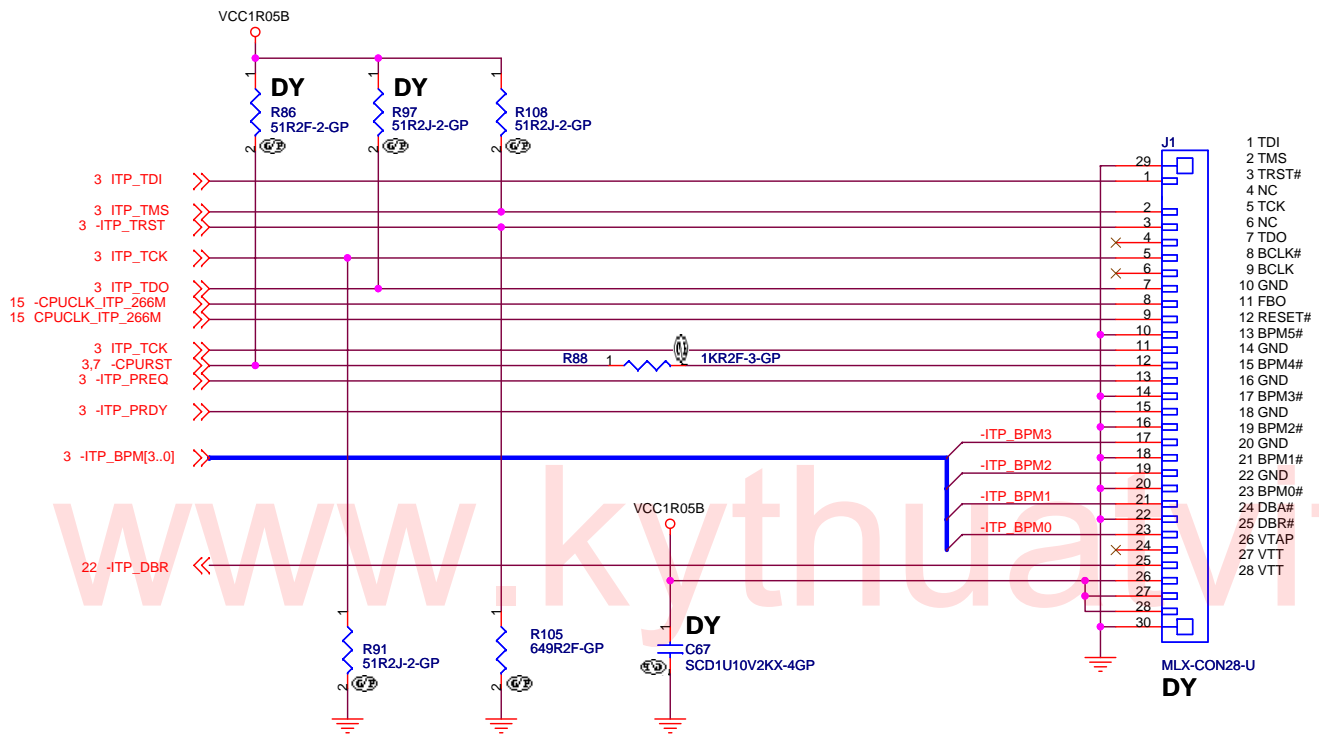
VCC1R05B

DY
R86
51R2F-2-GP

DY
R97
51R2J-2-GP

R108
51R2J-2-GP

3 ITP_TDI
3 ITP_TMS
3 -ITP_TRST
3 ITP_TCK
3 ITP_TDO
15 -CPUCLK_ITP_266M
15 CPUCLK_ITP_266M
3 ITP_TCK
3,7 -CPURST
3 -ITP_PREQ
3 -ITP_PRDY
3 -ITP_BPM[3..0]
22 -ITP_DBR

R88
1KR2F-3-GP

-ITP_BPM3
-ITP_BPM2
-ITP_BPM1
-ITP_BPM0

VCC1R05B
DY
C67
SCD1U10V2KX-4GP

R91
51R2J-2-GP

R105
649R2F-GP

J1
29
1
2
3
4
5
6
7
8
9
10
11
12
13
14
15
16
17
18
19
20
21
22
23
24
25
26
27
28
30

1 TDI
2 TMS
3 TRST#
4 NC
5 TCK
6 NC
7 TDO
8 BCLK#
9 BCLK
10 GND
11 FBO
12 RESET#
13 BPM5#
14 GND
15 BPM4#
16 GND
17 BPM3#
18 GND
19 BPM2#
20 GND
21 BPM1#
22 GND
23 BPM0#
24 DBA#
25 DBR#
26 VTAP
27 VTT
28 VTT

MLX-CON28-U
DY

www.kythuatv